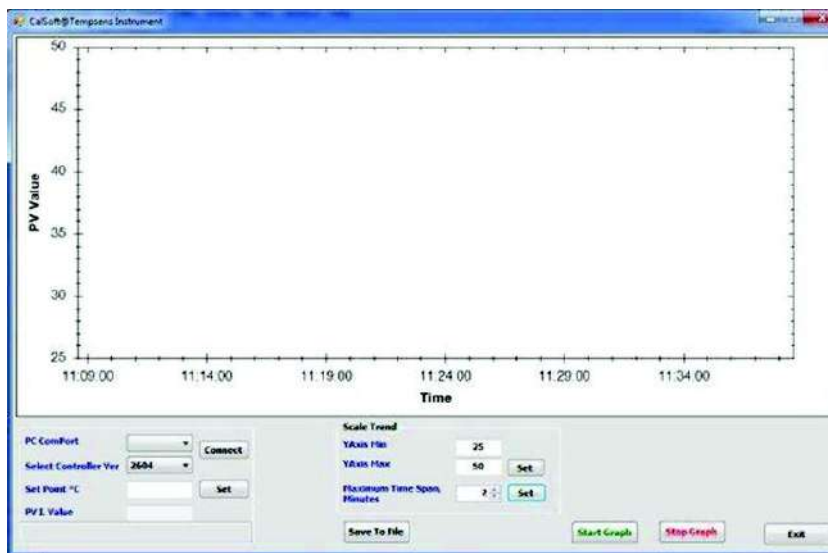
CalSoft@Tempsens Instrument

50
45
40
35
30
25

PV Value

11:09:00
11:14:00
11:19:00
11:24:00
11:29:00
11:34:00

Time

PC ComPort
Connect
Select Controller Ver 2604
Set Point °C
Set
PV 1 Value

Scale Trend
YAxis Min 25
YAxis Max 50
Set
Maximum Time Span, Minutes 2
Set

Save To File

Start Graph
Stop Graph
Exit